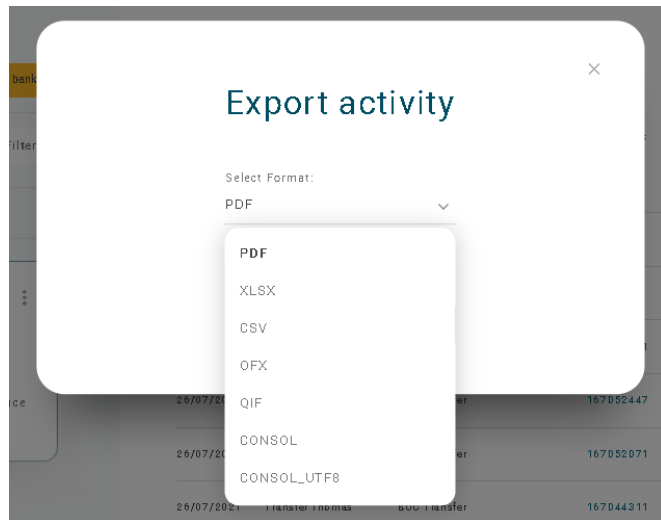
bank

ilter

ce

×

Export activity

Select Format:

PDF

PDF

XLSX

CSV

OFX

QIF

CONSOL

CONSOL_UTF8

26/07/20 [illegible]sfer 167052447

26/07/20 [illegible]sfer 167052071

26/07/2021 Transfer Thomas BOC Transfer 167044311